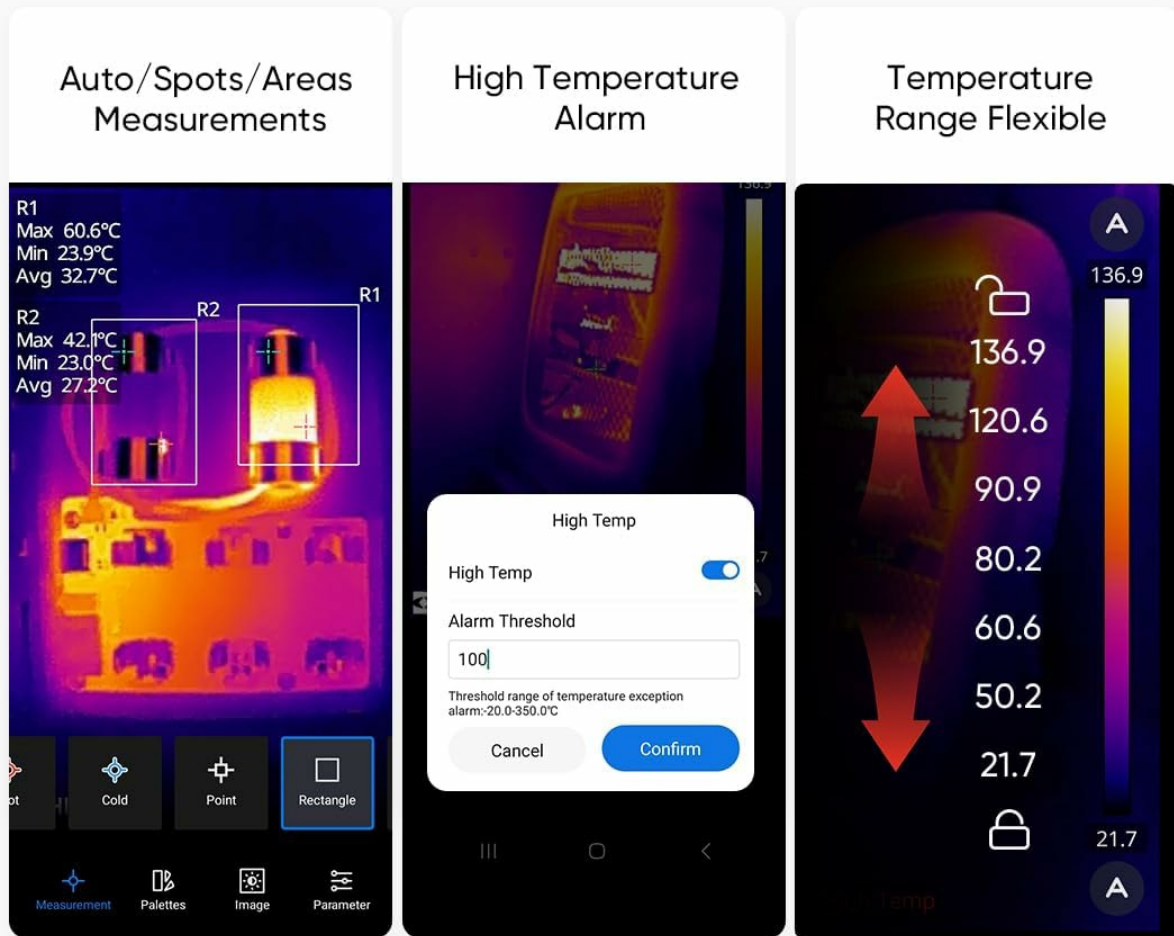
Auto/Spots/Areas Measurements

R1
Max 60.6℃
Min 23.9℃
Avg 32.7℃

R2
Max 42.1℃
Min 23.0℃
Avg 27.2℃

R2

R1

ot

Cold

Point

Rectangle

Measurement

Palettes

Image

Parameter

High Temperature Alarm

136.9

.7

High Temp

High Temp

Alarm Threshold

100

Threshold range of temperature exception alarm:-20.0-350.0℃

Cancel

Confirm

Temperature Range Flexible

A

136.9

136.9

120.6

90.9

80.2

60.6

50.2

21.7

21.7

A

temp